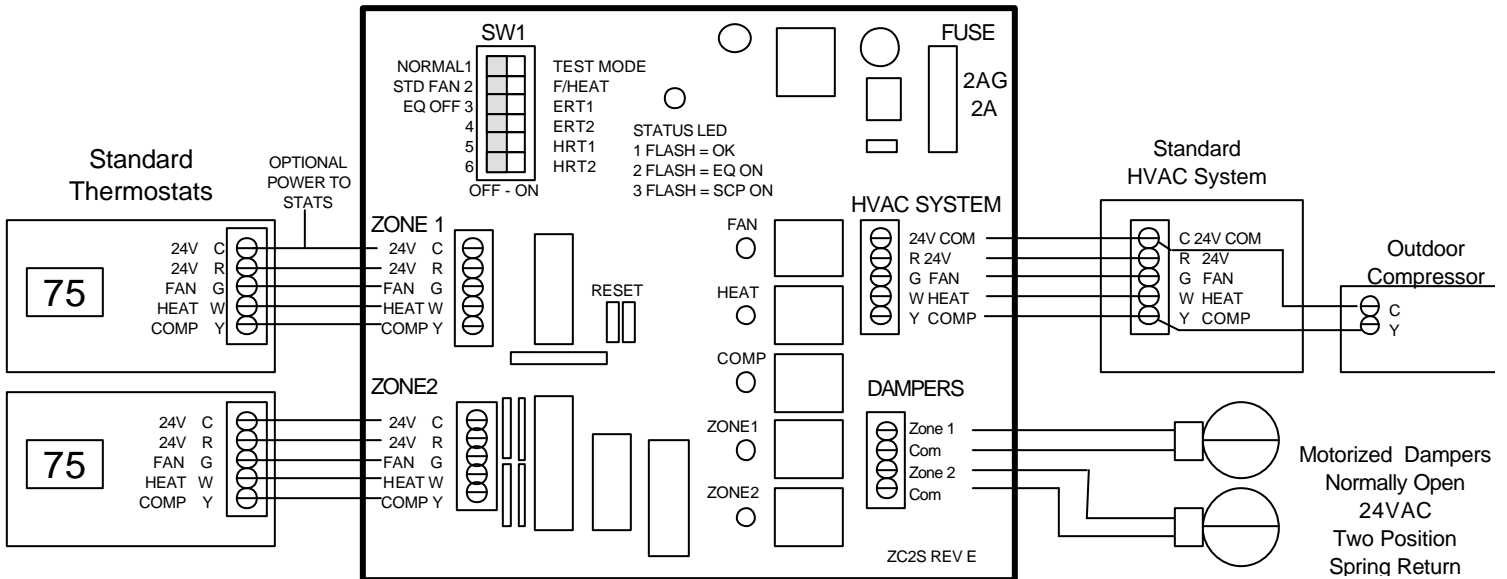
SW1

NORMAL 1
STD FAN 2
EQ OFF 3
4
5
6
OFF - ON

TEST MODE
F/HEAT
ERT1
ERT2
HRT1
HRT2

STATUS LED
1 FLASH = OK
2 FLASH = EQ ON
3 FLASH = SCP ON

FUSE
2AG
2A

Standard Thermostats

OPTIONAL POWER TO STATS

75

24V C
24V R
FAN G
HEAT W
COMP Y

ZONE 1
24V C
24V R
FAN G
HEAT W
COMP Y

RESET

FAN
HEAT
COMP
ZONE1
ZONE2

HVAC SYSTEM
24V COM
R 24V
G FAN
W HEAT
Y COMP

Standard HVAC System
C 24V COM
R 24V
G FAN
W HEAT
Y COMP

Outdoor Compressor
C
Y

75

24V C
24V R
FAN G
HEAT W
COMP Y

ZONE2
24V C
24V R
FAN G
HEAT W
COMP Y

DAMPERS
Zone 1
Com
Zone 2
Com

Motorized Dampers
Normally Open
24VAC
Two Position
Spring Return

ZC2S REV E